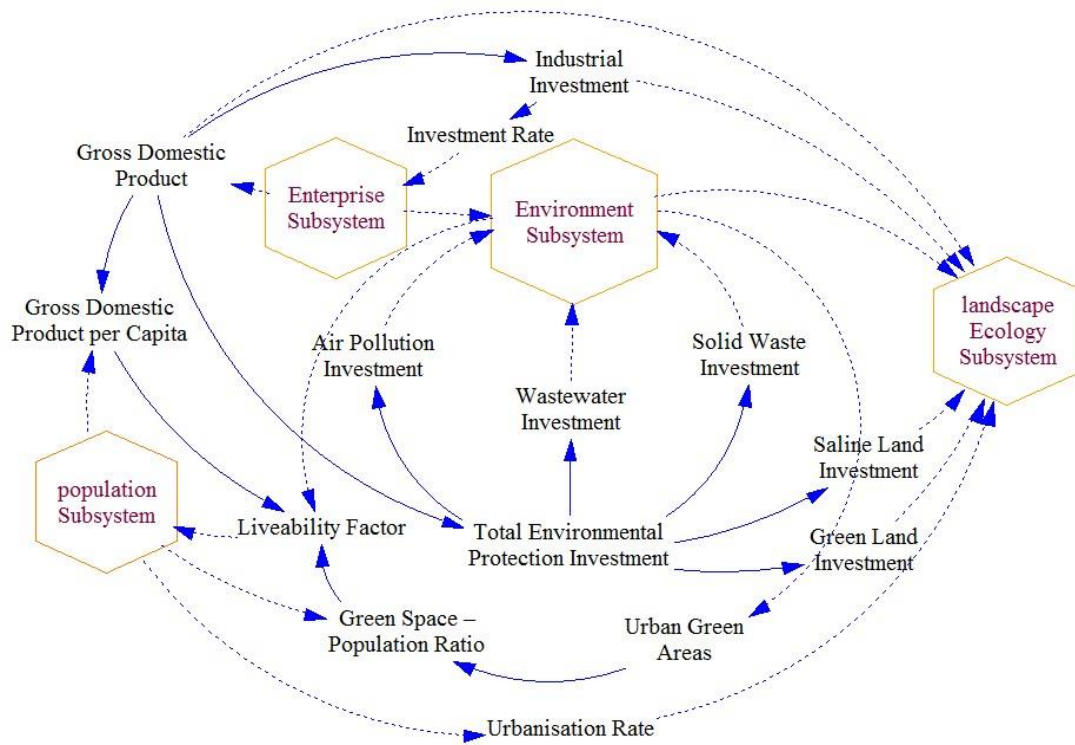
Industrial Investment

Investment Rate

Gross Domestic Product

Enterprise Subsystem

Environment Subsystem

landscape Ecology Subsystem

Gross Domestic Product per Capita

Air Pollution Investment

Solid Waste Investment

Wastewater Investment

Saline Land Investment

population Subsystem

Liveability Factor

Total Environmental Protection Investment

Green Land Investment

Green Space – Population Ratio

Urban Green Areas

Urbanisation Rate